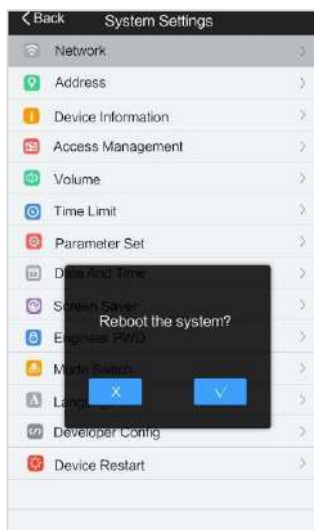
‹Back System Settings

Network

Address

Device Information

Access Management

Volume

Time Limit

Parameter Set

Da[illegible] And Time

S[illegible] Saver

E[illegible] PWD

M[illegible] Switch

Lang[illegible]

Developer Config

Device Restart

Reboot the system?

X

√